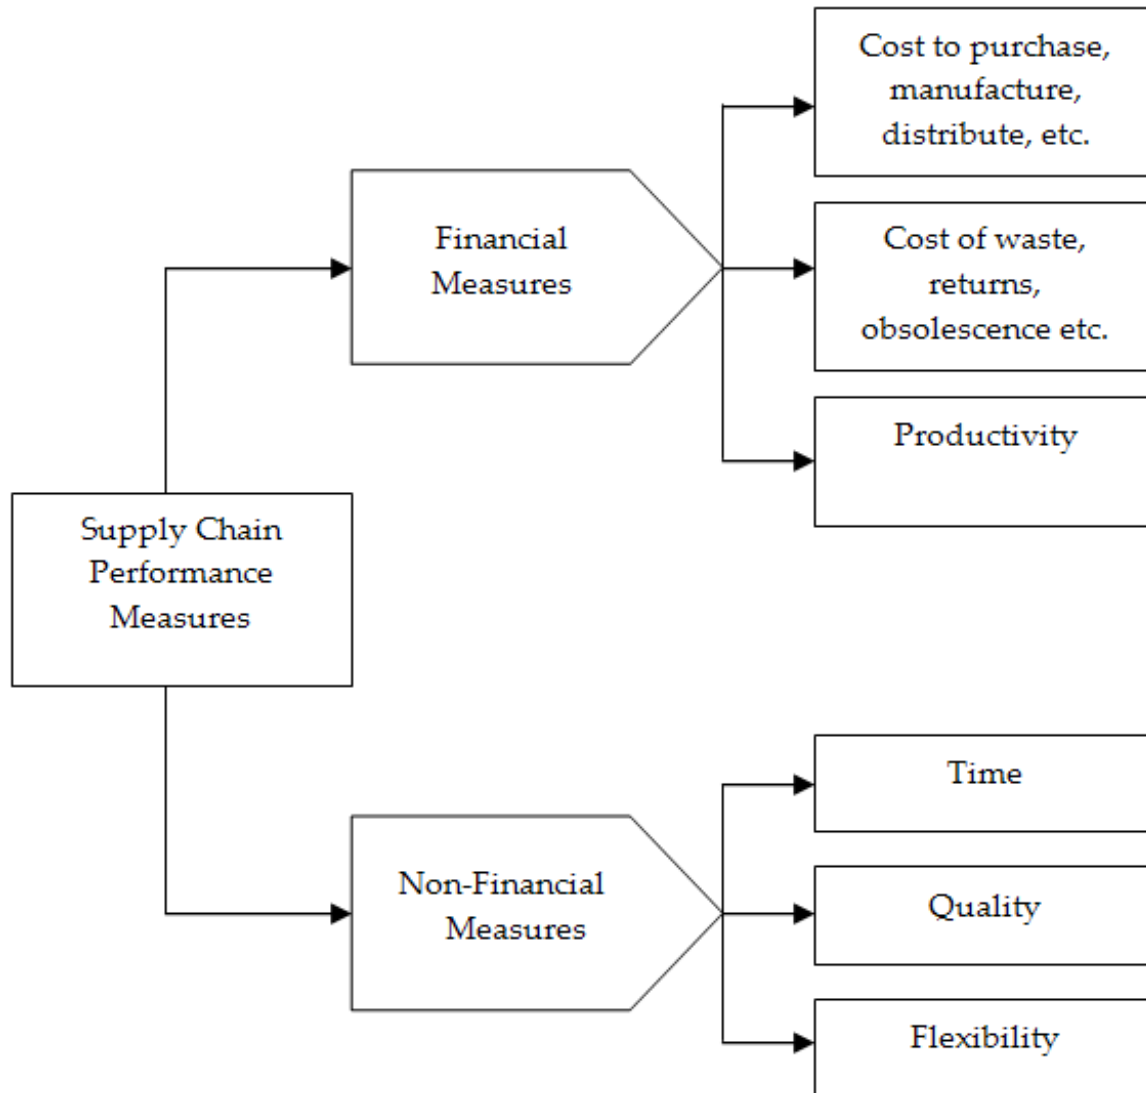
Supply Chain Performance Measures

Financial Measures

Cost to purchase, manufacture, distribute, etc.

Cost of waste, returns, obsolescence etc.

Productivity

Non-Financial Measures

Time

Quality

Flexibility